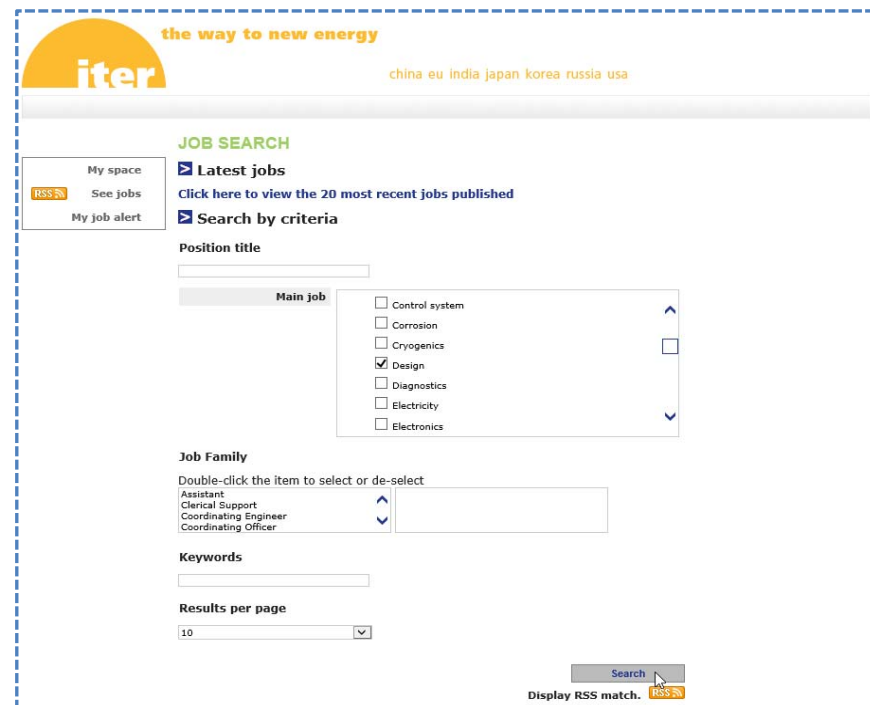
the way to new energy

iter

china eu india japan korea russia usa

JOB SEARCH

My space

RSS See jobs

My job alert

Latest jobs

Click here to view the 20 most recent jobs published

Search by criteria

Position title

Main job

Control system

Corrosion

Cryogenics

Design

Diagnostics

Electricity

Electronics

Job Family

Double-click the item to select or de-select

Assistant
Clerical Support
Coordinating Engineer
Coordinating Officer

Keywords

Results per page

10

Search

Display RSS match. RSS